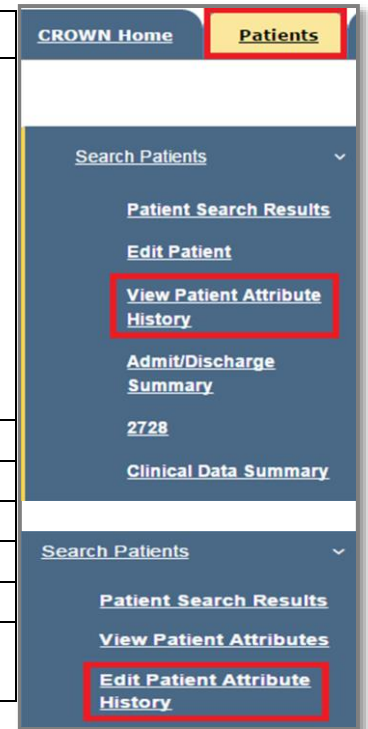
CROWN Home

Patients

Search Patients

Patient Search Results

Edit Patient

View Patient Attribute History

Admit/Discharge Summary

2728

Clinical Data Summary

Search Patients

Patient Search Results

View Patient Attributes

Edit Patient Attribute History